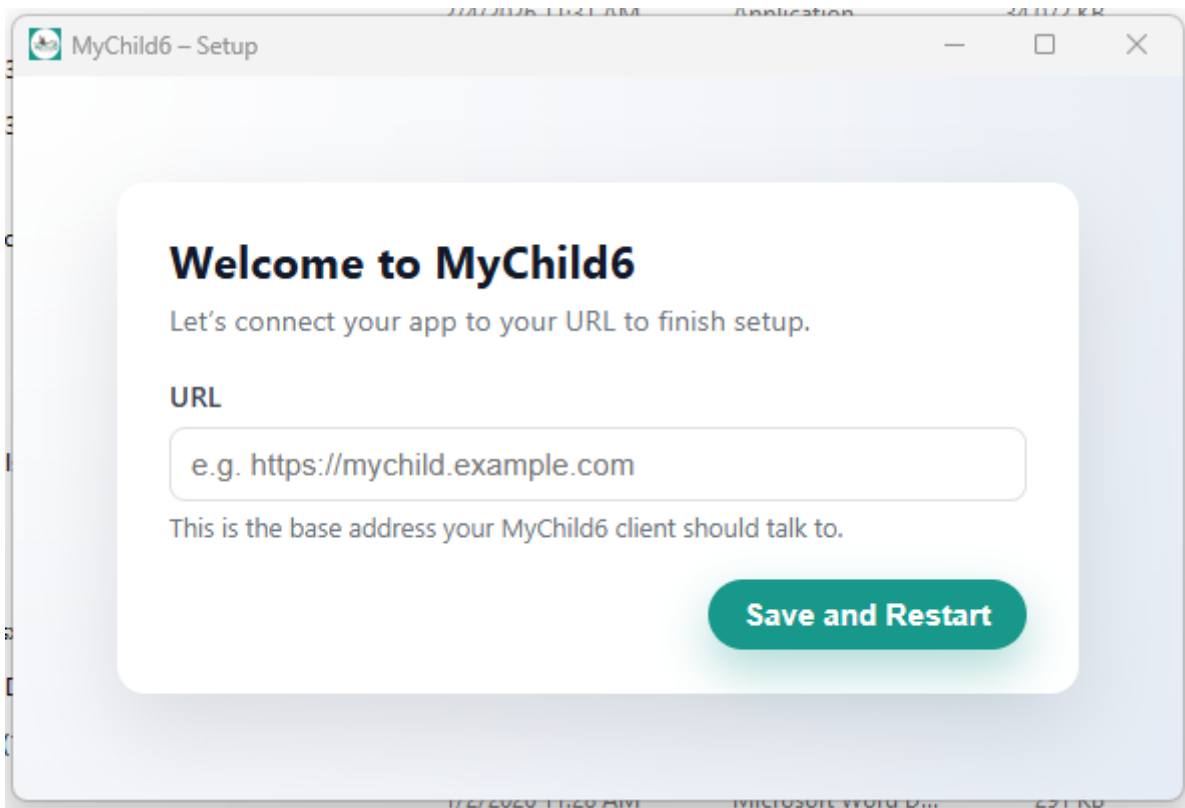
MyChild6 – Setup

Welcome to MyChild6

Let’s connect your app to your URL to finish setup.

URL

e.g. https://mychild.example.com

This is the base address your MyChild6 client should talk to.

Save and Restart